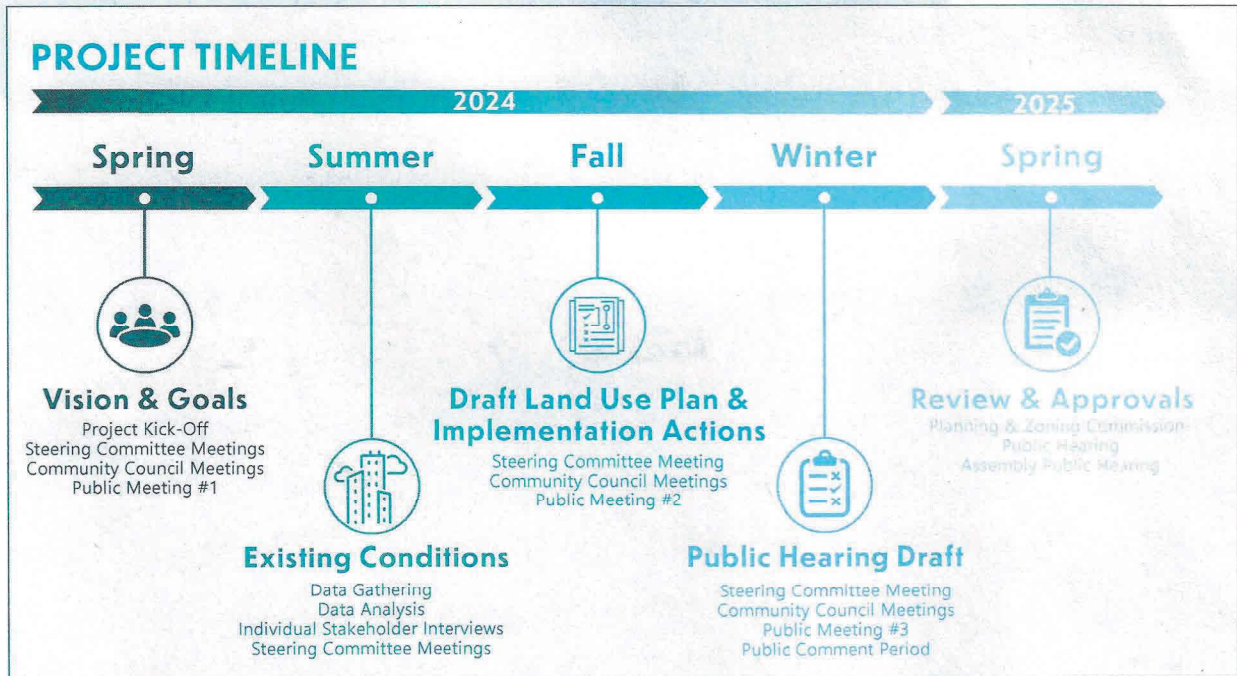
PROJECT TIMELINE

2024

2025

Spring

Summer

Fall

Winter

Spring

Vision & Goals
Project Kick-Off
Steering Committee Meetings
Community Council Meetings
Public Meeting #1

Existing Conditions
Data Gathering
Data Analysis
Individual Stakeholder Interviews
Steering Committee Meetings

Draft Land Use Plan & Implementation Actions
Steering Committee Meeting
Community Council Meetings
Public Meeting #2

Public Hearing Draft
Steering Committee Meeting
Community Council Meetings
Public Meeting #3
Public Comment Period

Review & Approvals
Planning & Zoning Commission
Public Hearing
Assembly Public Hearing